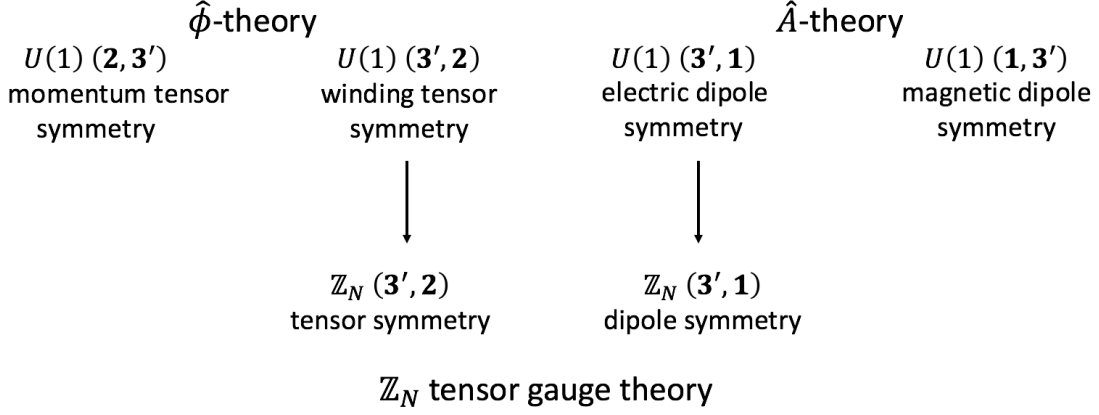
$\hat{\phi}$-theory

$\hat{A}$-theory

$U(1)$ $(\mathbf{2},\mathbf{3}')$ momentum tensor symmetry

$U(1)$ $(\mathbf{3}',\mathbf{2})$ winding tensor symmetry

$U(1)$ $(\mathbf{3}',\mathbf{1})$ electric dipole symmetry

$U(1)$ $(\mathbf{1},\mathbf{3}')$ magnetic dipole symmetry

$\mathbb{Z}_N$ $(\mathbf{3}',\mathbf{2})$ tensor symmetry

$\mathbb{Z}_N$ $(\mathbf{3}',\mathbf{1})$ dipole symmetry

$\mathbb{Z}_N$ tensor gauge theory